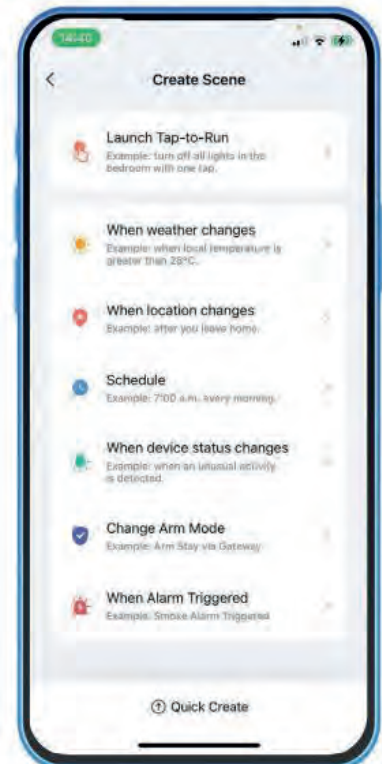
14:40

<

Create Scene

Launch Tap-to-Run
Example: turn off all lights in the bedroom with one tap.

When weather changes
Example: when local temperature is greater than 28°C.

When location changes
Example: after you leave home.

Schedule
Example: 7:00 a.m. every morning.

When device status changes
Example: when an unusual activity is detected.

Change Arm Mode
Example: Arm Stay via Gateway

When Alarm Triggered
Example: Smoke Alarm Triggered

Quick Create